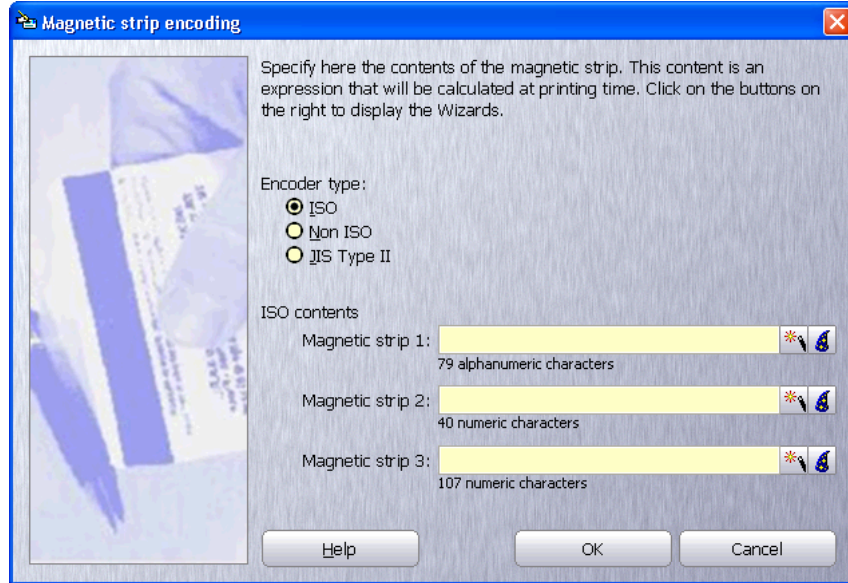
Magnetic strip encoding

Specify here the contents of the magnetic strip. This content is an expression that will be calculated at printing time. Click on the buttons on the right to display the Wizards.

Encoder type:
ISO
Non ISO
JIS Type II

ISO contents
Magnetic strip 1:
79 alphanumeric characters
Magnetic strip 2:
40 numeric characters
Magnetic strip 3:
107 numeric characters

Help
OK
Cancel